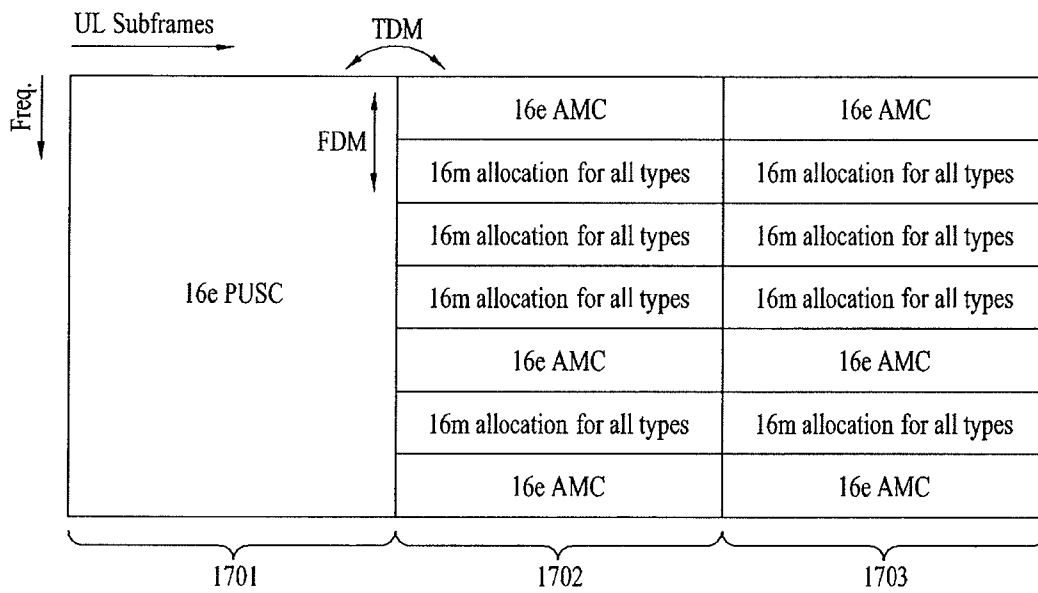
UL Subframes

TDM

Freq.

FDM

16e PUSC

| 16e AMC | 16e AMC |
|---|---|
| 16m allocation for all types | 16m allocation for all types |
| 16m allocation for all types | 16m allocation for all types |
| 16m allocation for all types | 16m allocation for all types |
| 16e AMC | 16e AMC |
| 16m allocation for all types | 16m allocation for all types |
| 16e AMC | 16e AMC |

1701

1702

1703